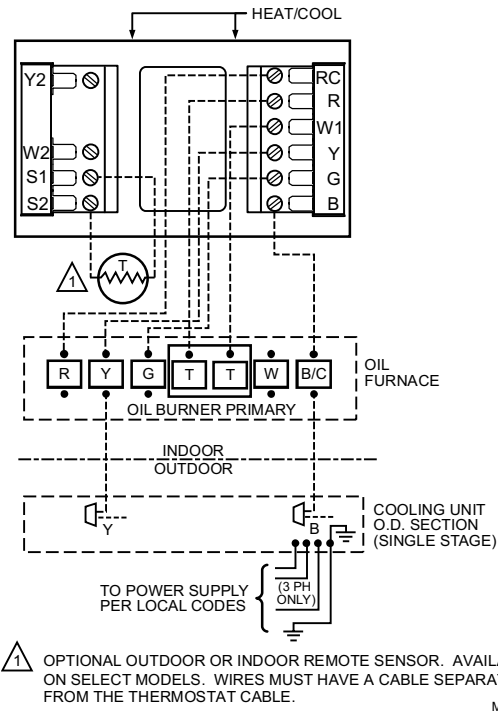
HEAT/COOL

Y2
W2
S1
S2

RC
R
W1
Y
G
B

1
T

R Y G T T W B/C
OIL FURNACE
OIL BURNER PRIMARY

INDOOR
OUTDOOR

Y
B
COOLING UNIT O.D. SECTION (SINGLE STAGE)

TO POWER SUPPLY PER LOCAL CODES
(3 PH ONLY)

1 OPTIONAL OUTDOOR OR INDOOR REMOTE SENSOR. AVAIL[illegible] ON SELECT MODELS. WIRES MUST HAVE A CABLE SEPARA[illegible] FROM THE THERMOSTAT CABLE.

M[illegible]